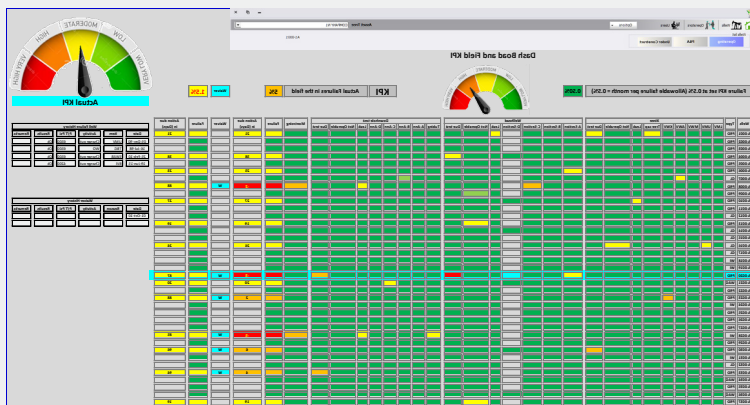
Actual KPI

VERY HIGH
HIGH
MODERATE
LOW
VERY LOW

Dash Boad and Field KPI

KPI

Actual Failures in the field

5%

1.5%

Failure KPI set at 0.5% (Allowable failure per month = 0.5%)

0.50%

Monitoring

PM

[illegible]